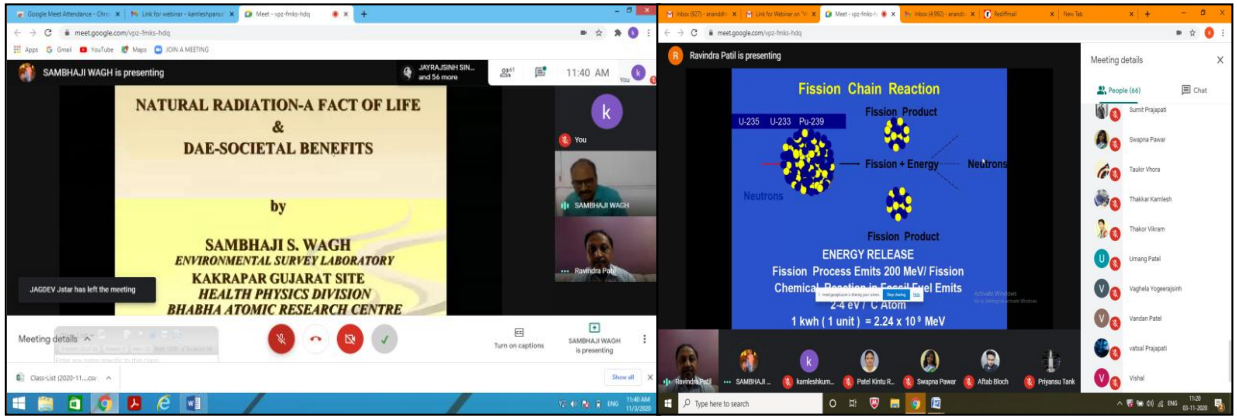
Google Meet Attendance - Chr
Link for webinar - kamleshpans
Meet - vpz-fmks-hdq
meet.google.com/vpz-fmks-hdq
Apps Gmail YouTube Maps JOIN A MEETING
SAMBHAJI WAGH is presenting
JAYRAJSINH SIN... and 56 more
11:40 AM
You

NATURAL RADIATION-A FACT OF LIFE
&
DAE-SOCIETAL BENEFITS

by

SAMBHAJI S. WAGH
ENVIRONMENTAL SURVEY LABORATORY
KAKRAPAR GUJARAT SITE
HEALTH PHYSICS DIVISION
BHABHA ATOMIC RESEARCH CENTRE

k
You
SAMBHAJI WAGH
Ravindra Patil
JAGDEV Jstar has left the meeting
Meeting details
Turn on captions
SAMBHAJI WAGH is presenting
Class-List (2020-11....csv
Show all
11:40 AM
11/3/2020

Inbox (927)
Link for Webinar on
Meet - vpz-fmks-
Inbox (4,892)
Rediffmail
New Tab
meet.google.com/vpz-fmks-hdq
Ravindra Patil is presenting

Fission Chain Reaction
Fission Product
U-235 U-233 Pu-239
Fission + Energy
Neutrons
Neutrons
Fission Product
ENERGY RELEASE
Fission Process Emits 200 MeV/ Fission
Chemical Reaction in Fossil Fuel Emits
2-4 eV / C Atom
1 kwh ( 1 unit ) = 2.24 x $10^{9}$ MeV
Activate Windows

Meeting details
People (66)
Chat
Sumit Prajapati
Swapna Pawar
Taukir Vhora
Thakkar Kamlesh
Thakor Vikram
Umang Patel
Vaghela Yogeerajsinh
Vandan Patel
vatsal Prajapati
Vishal

Ravindra Patil
SAMBHAJI ...
kamleshkum...
Patel Kintu R...
Swapna Pawar
Aftab Bloch
Priyansu Tank
Type here to search
ENG
11:28
03-11-2020